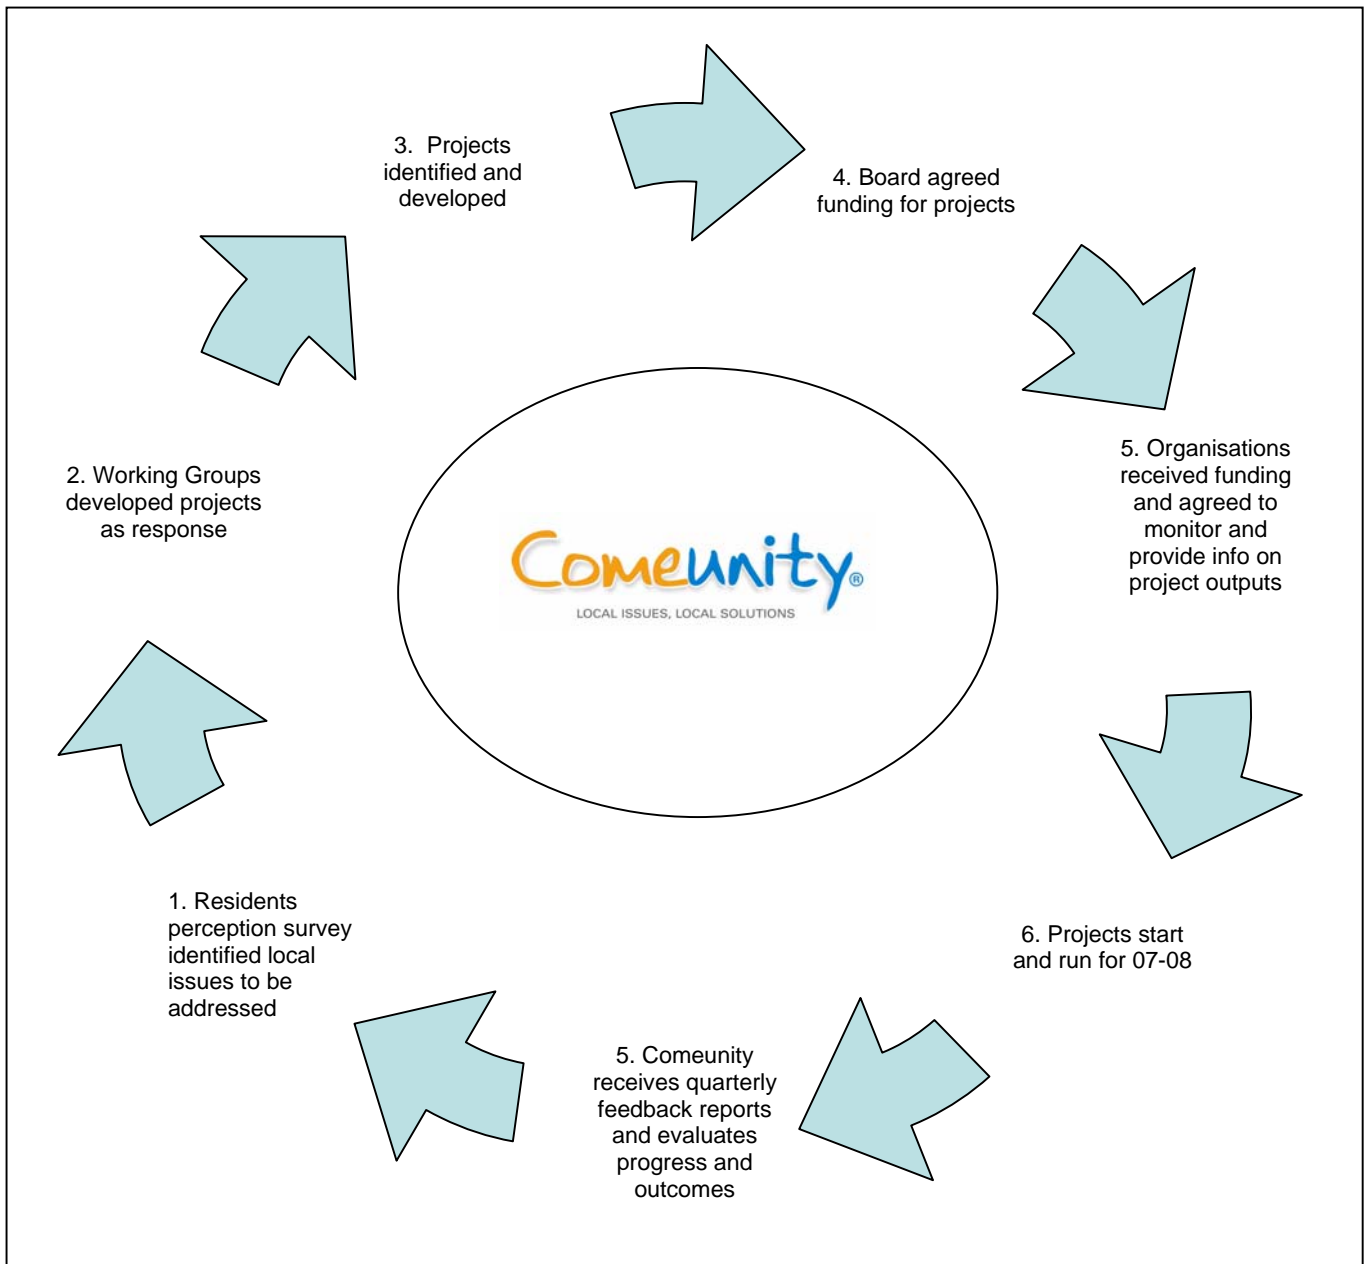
3. Projects identified and developed

4. Board agreed funding for projects

5. Organisations received funding and agreed to monitor and provide info on project outputs

6. Projects start and run for 07-08

5. Comeunity receives quarterly feedback reports and evaluates progress and outcomes

1. Residents perception survey identified local issues to be addressed

2. Working Groups developed projects as response

Comeunity®
LOCAL ISSUES, LOCAL SOLUTIONS